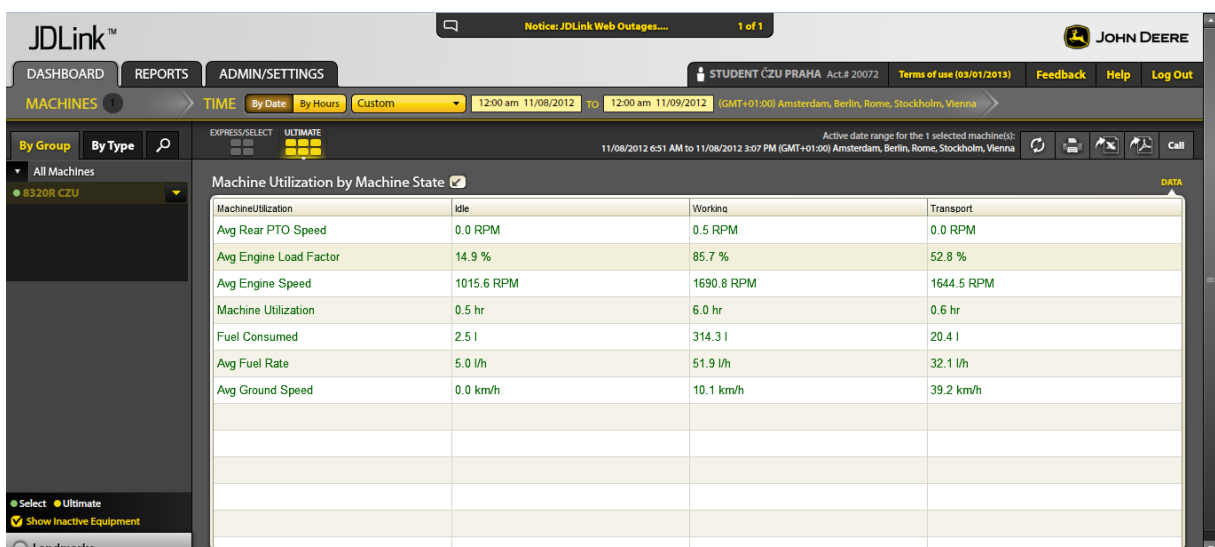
JDLink™

Notice: JDLink Web Outages.... 1 of 1

JOHN DEERE

DASHBOARD REPORTS ADMIN/SETTINGS

STUDENT ČZU PRAHA Act.# 20072 Terms of use (03/01/2013) Feedback Help Log Out

MACHINES 1 TIME By Date By Hours Custom 12:00 am 11/08/2012 TO 12:00 am 11/09/2012 (GMT+01:00) Amsterdam, Berlin, Rome, Stockholm, Vienna

By Group By Type

EXPRESS/SELECT ULTIMATE

Active date range for the 1 selected machine(s): 11/08/2012 6:51 AM to 11/08/2012 3:07 PM (GMT+01:00) Amsterdam, Berlin, Rome, Stockholm, Vienna

Call

All Machines
8320R CZU

Machine Utilization by Machine State

DATA

| MachineUtilization | Idle | Working | Transport |
|---|---|---|---|
| Avg Rear PTO Speed | 0.0 RPM | 0.5 RPM | 0.0 RPM |
| Avg Engine Load Factor | 14.9 % | 85.7 % | 52.8 % |
| Avg Engine Speed | 1015.6 RPM | 1690.8 RPM | 1644.5 RPM |
| Machine Utilization | 0.5 hr | 6.0 hr | 0.6 hr |
| Fuel Consumed | 2.5 l | 314.3 l | 20.4 l |
| Avg Fuel Rate | 5.0 l/h | 51.9 l/h | 32.1 l/h |
| Avg Ground Speed | 0.0 km/h | 10.1 km/h | 39.2 km/h |

Select Ultimate
Show Inactive Equipment

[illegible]